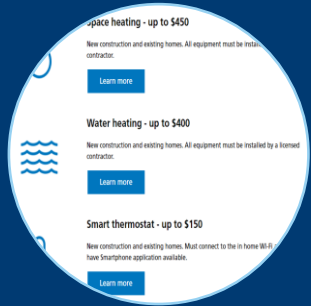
Space heating - up to $450

New construction and existing homes. All equipment must be install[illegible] contractor.

Learn more

Water heating - up to $400

New construction and existing homes. All equipment must be installed by a licensed contractor.

Learn more

Smart thermostat - up to $150

New construction and existing homes. Must connect to the in home Wi-Fi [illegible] have Smartphone application available.

Learn more